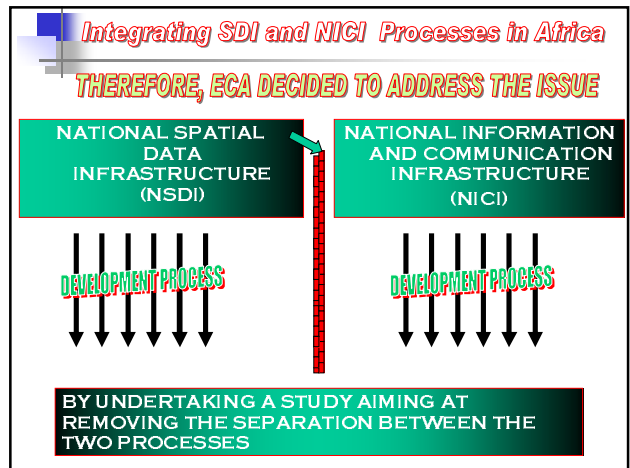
Integrating SDI and NICI Processes in Africa

THEREFORE, ECA DECIDED TO ADDRESS THE ISSUE

NATIONAL SPATIAL DATA INFRASTRUCTURE (NSDI)

NATIONAL INFORMATION AND COMMUNICATION INFRASTRUCTURE (NICI)

DEVELOPMENT PROCESS

DEVELOPMENT PROCESS

BY UNDERTAKING A STUDY AIMING AT REMOVING THE SEPARATION BETWEEN THE TWO PROCESSES